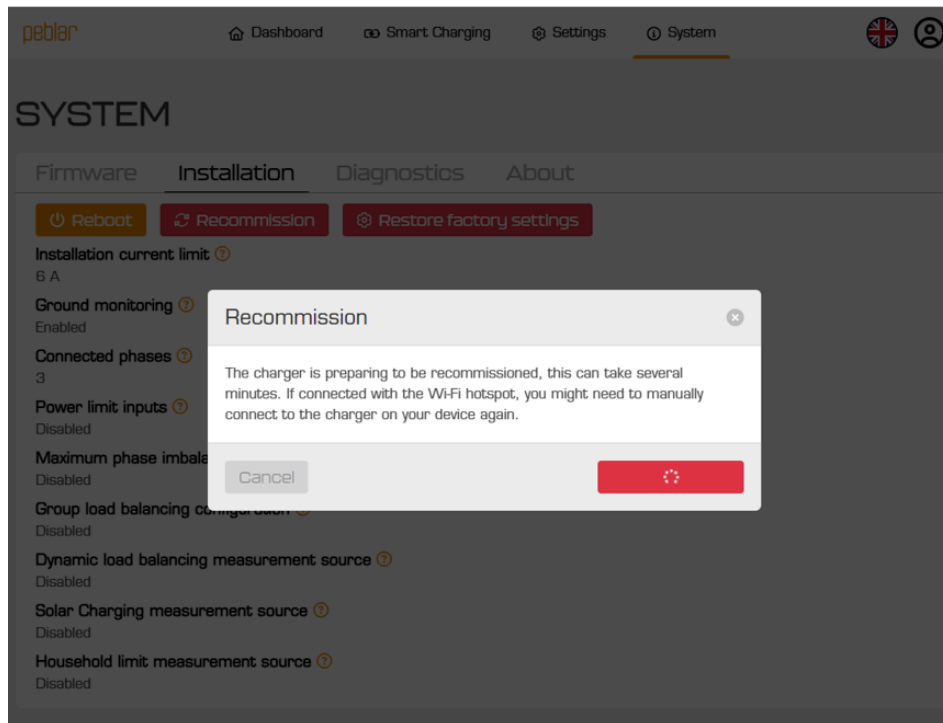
peblar

Dashboard Smart Charging Settings System

SYSTEM

Firmware Installation Diagnostics About

Reboot Recommission Restore factory settings

Installation current limit ?
6 A

Ground monitoring ?
Enabled

Connected phases ?
3

Power limit inputs ?
Disabled

Maximum phase imbala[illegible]
Disabled

Group load balancing co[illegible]
Disabled

Dynamic load balancing measurement source ?
Disabled

Solar Charging measurement source ?
Disabled

Household limit measurement source ?
Disabled

Recommission

The charger is preparing to be recommissioned, this can take several minutes. If connected with the Wi-Fi hotspot, you might need to manually connect to the charger on your device again.

Cancel